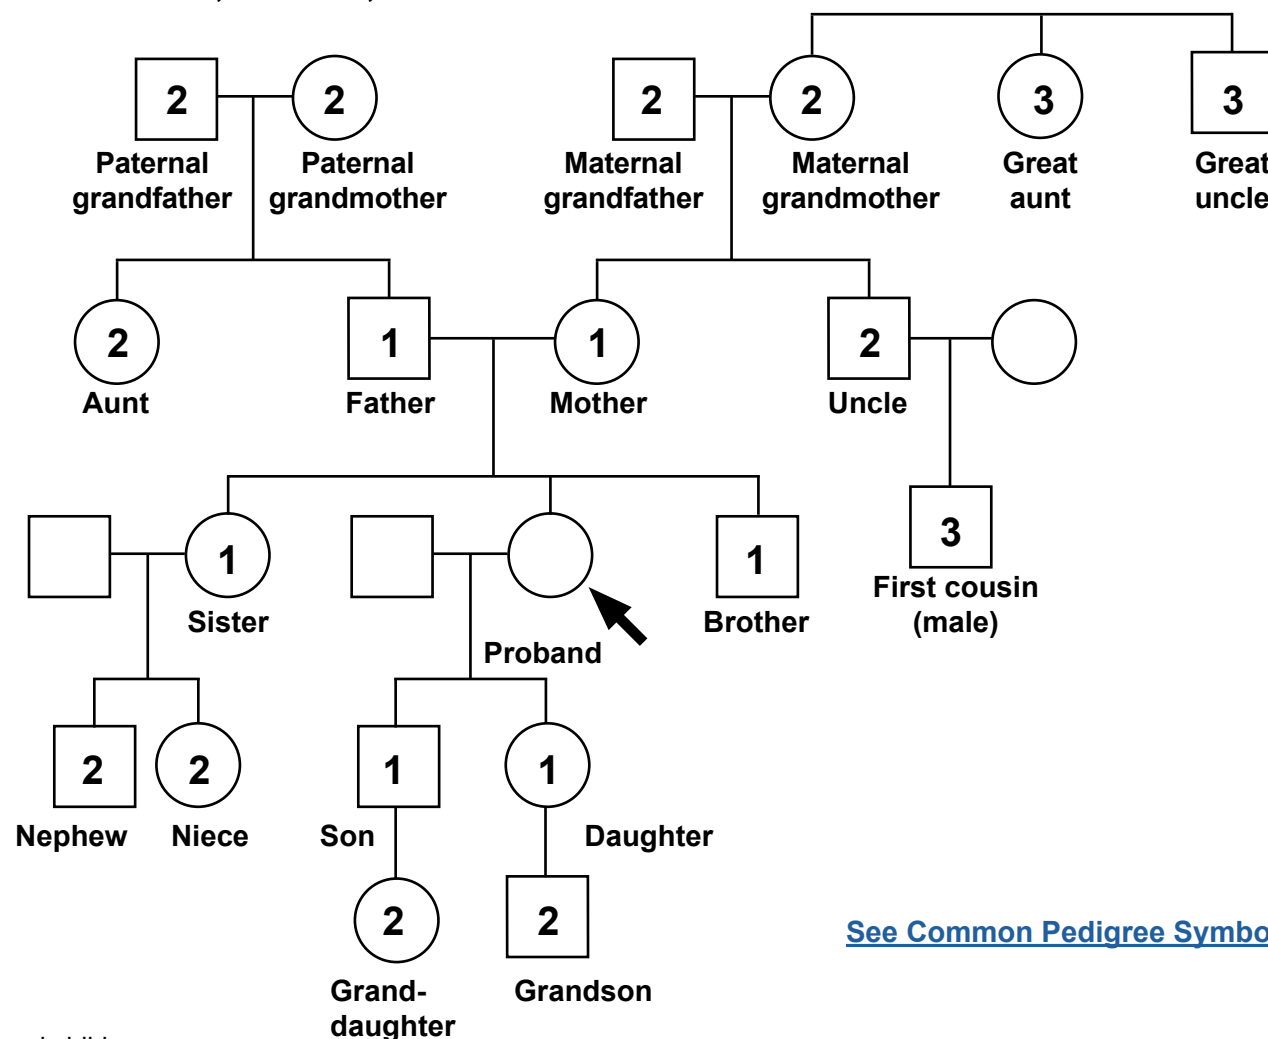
2
Paternal grandfather

2
Paternal grandmother

2
Maternal grandfather

2
Maternal grandmother

3
Great aunt

3
Great uncle

2
Aunt

1
Father

1
Mother

2
Uncle

1
Sister

Proband

1
Brother

3
First cousin (male)

2
Nephew

2
Niece

1
Son

1
Daughter

2
Grand-daughter

2
Grandson

See Common Pedigree Symbo